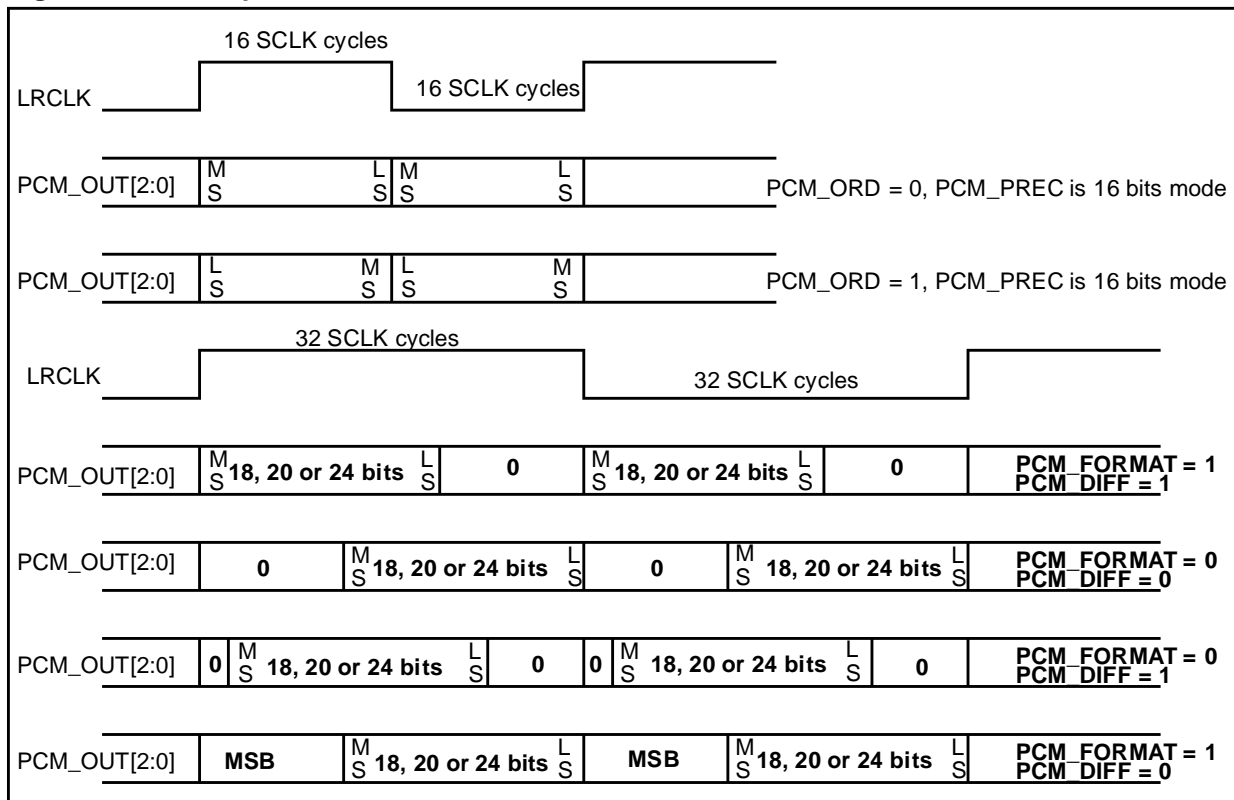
16 SCLK cycles

LRCLK

16 SCLK cycles

PCM_OUT[2:0] M S L S M S L S PCM_ORD = 0, PCM_PREC is 16 bits mode

PCM_OUT[2:0] L S M S L S M S PCM_ORD = 1, PCM_PREC is 16 bits mode

32 SCLK cycles

LRCLK

32 SCLK cycles

PCM_OUT[2:0] M S 18, 20 or 24 bits L S 0 M S 18, 20 or 24 bits L S 0 PCM_FORMAT = 1 PCM_DIFF = 1

PCM_OUT[2:0] 0 M S 18, 20 or 24 bits L S 0 M S 18, 20 or 24 bits L S PCM_FORMAT = 0 PCM_DIFF = 0

PCM_OUT[2:0] 0 M S 18, 20 or 24 bits L S 0 0 M S 18, 20 or 24 bits L S 0 PCM_FORMAT = 0 PCM_DIFF = 1

PCM_OUT[2:0] MSB M S 18, 20 or 24 bits L S MSB M S 18, 20 or 24 bits L S PCM_FORMAT = 1 PCM_DIFF = 0